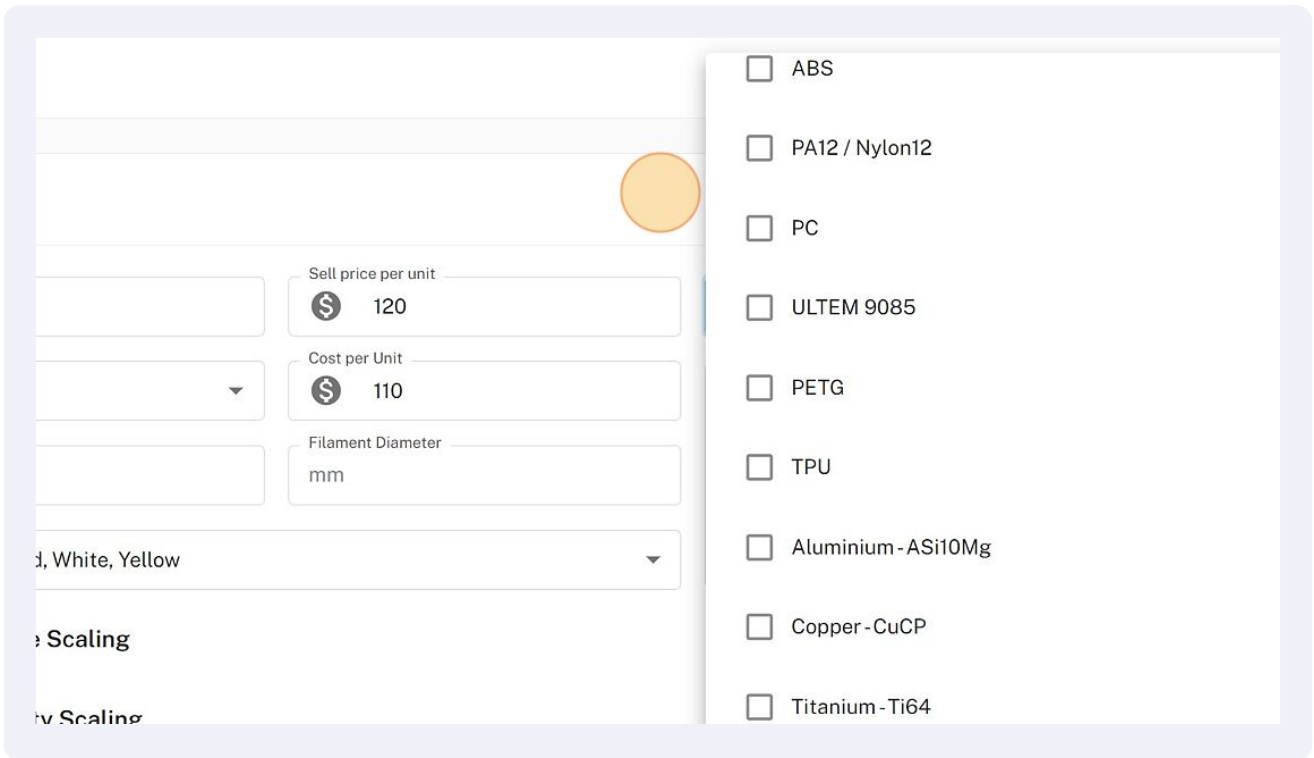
Sell price per unit
120

Cost per Unit
110

Filament Diameter
mm

d, White, Yellow

e Scaling

ty Scaling

ABS

PA12 / Nylon12

PC

ULTEM 9085

PETG

TPU

Aluminium - ASi10Mg

Copper - CuCP

Titanium - Ti64